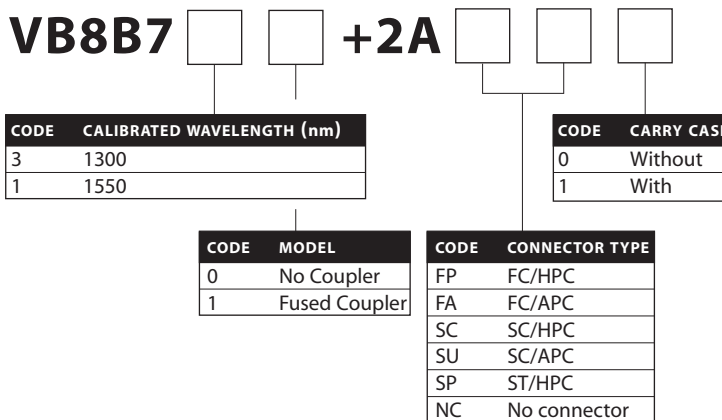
VB8B7 +2A

| CODE | CALIBRATED WAVELENGTH (nm) |
|---|---|
| 3 | 1300 |
| 1 | 1550 |

| CODE | CARRY CAS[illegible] |
|---|---|
| 0 | Without |
| 1 | With |

| CODE | MODEL |
|---|---|
| 0 | No Coupler |
| 1 | Fused Coupler |

| CODE | CONNECTOR TYPE |
|---|---|
| FP | FC/HPC |
| FA | FC/APC |
| SC | SC/HPC |
| SU | SC/APC |
| SP | ST/HPC |
| NC | No connector |